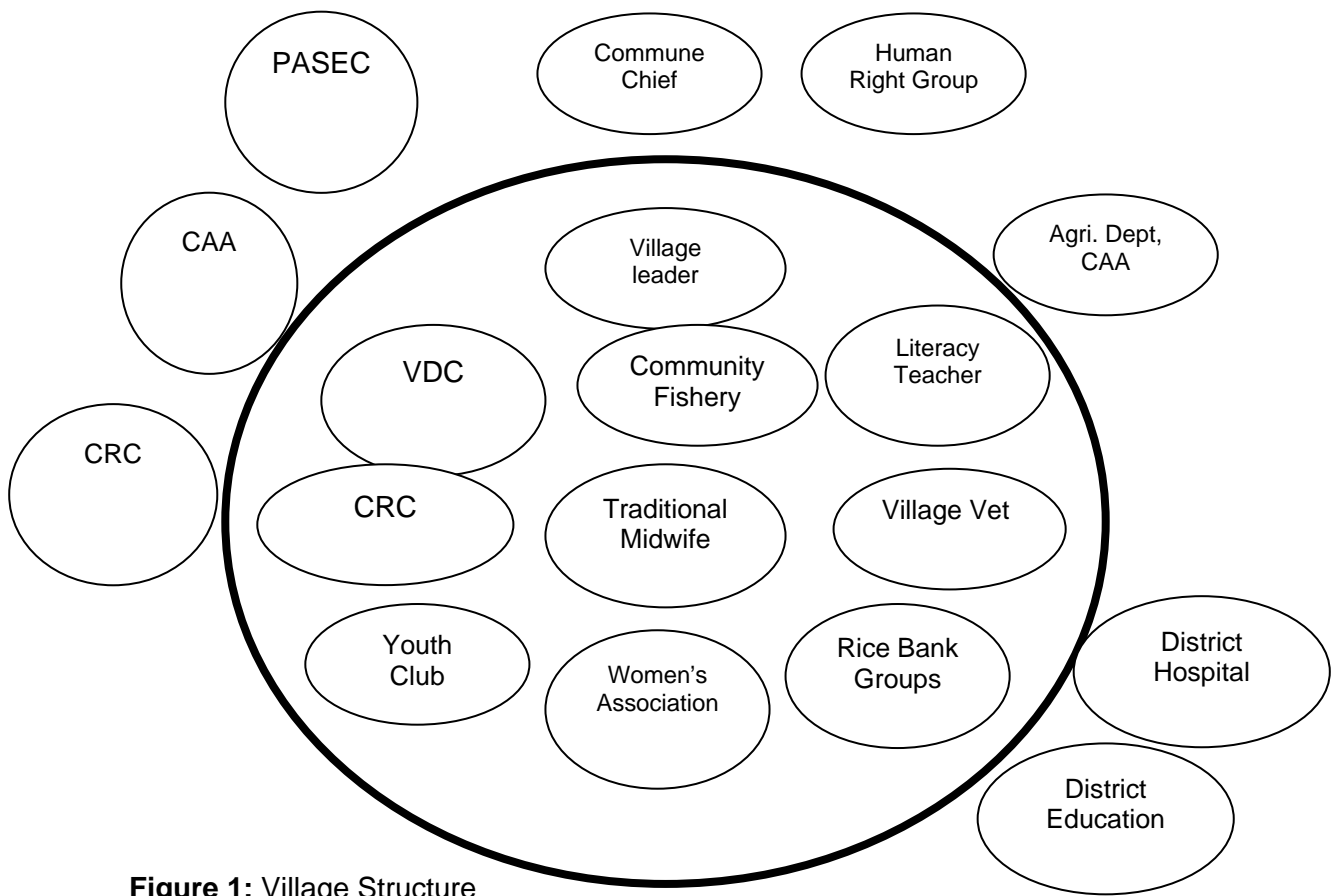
PASEC

Commune Chief

Human Right Group

CAA

Village leader

Agri. Dept, CAA

VDC

Community Fishery

Literacy Teacher

CRC

CRC

Traditional Midwife

Village Vet

Youth Club

Women's Association

Rice Bank Groups

District Hospital

District Education

**Figure 1:** Village Structure